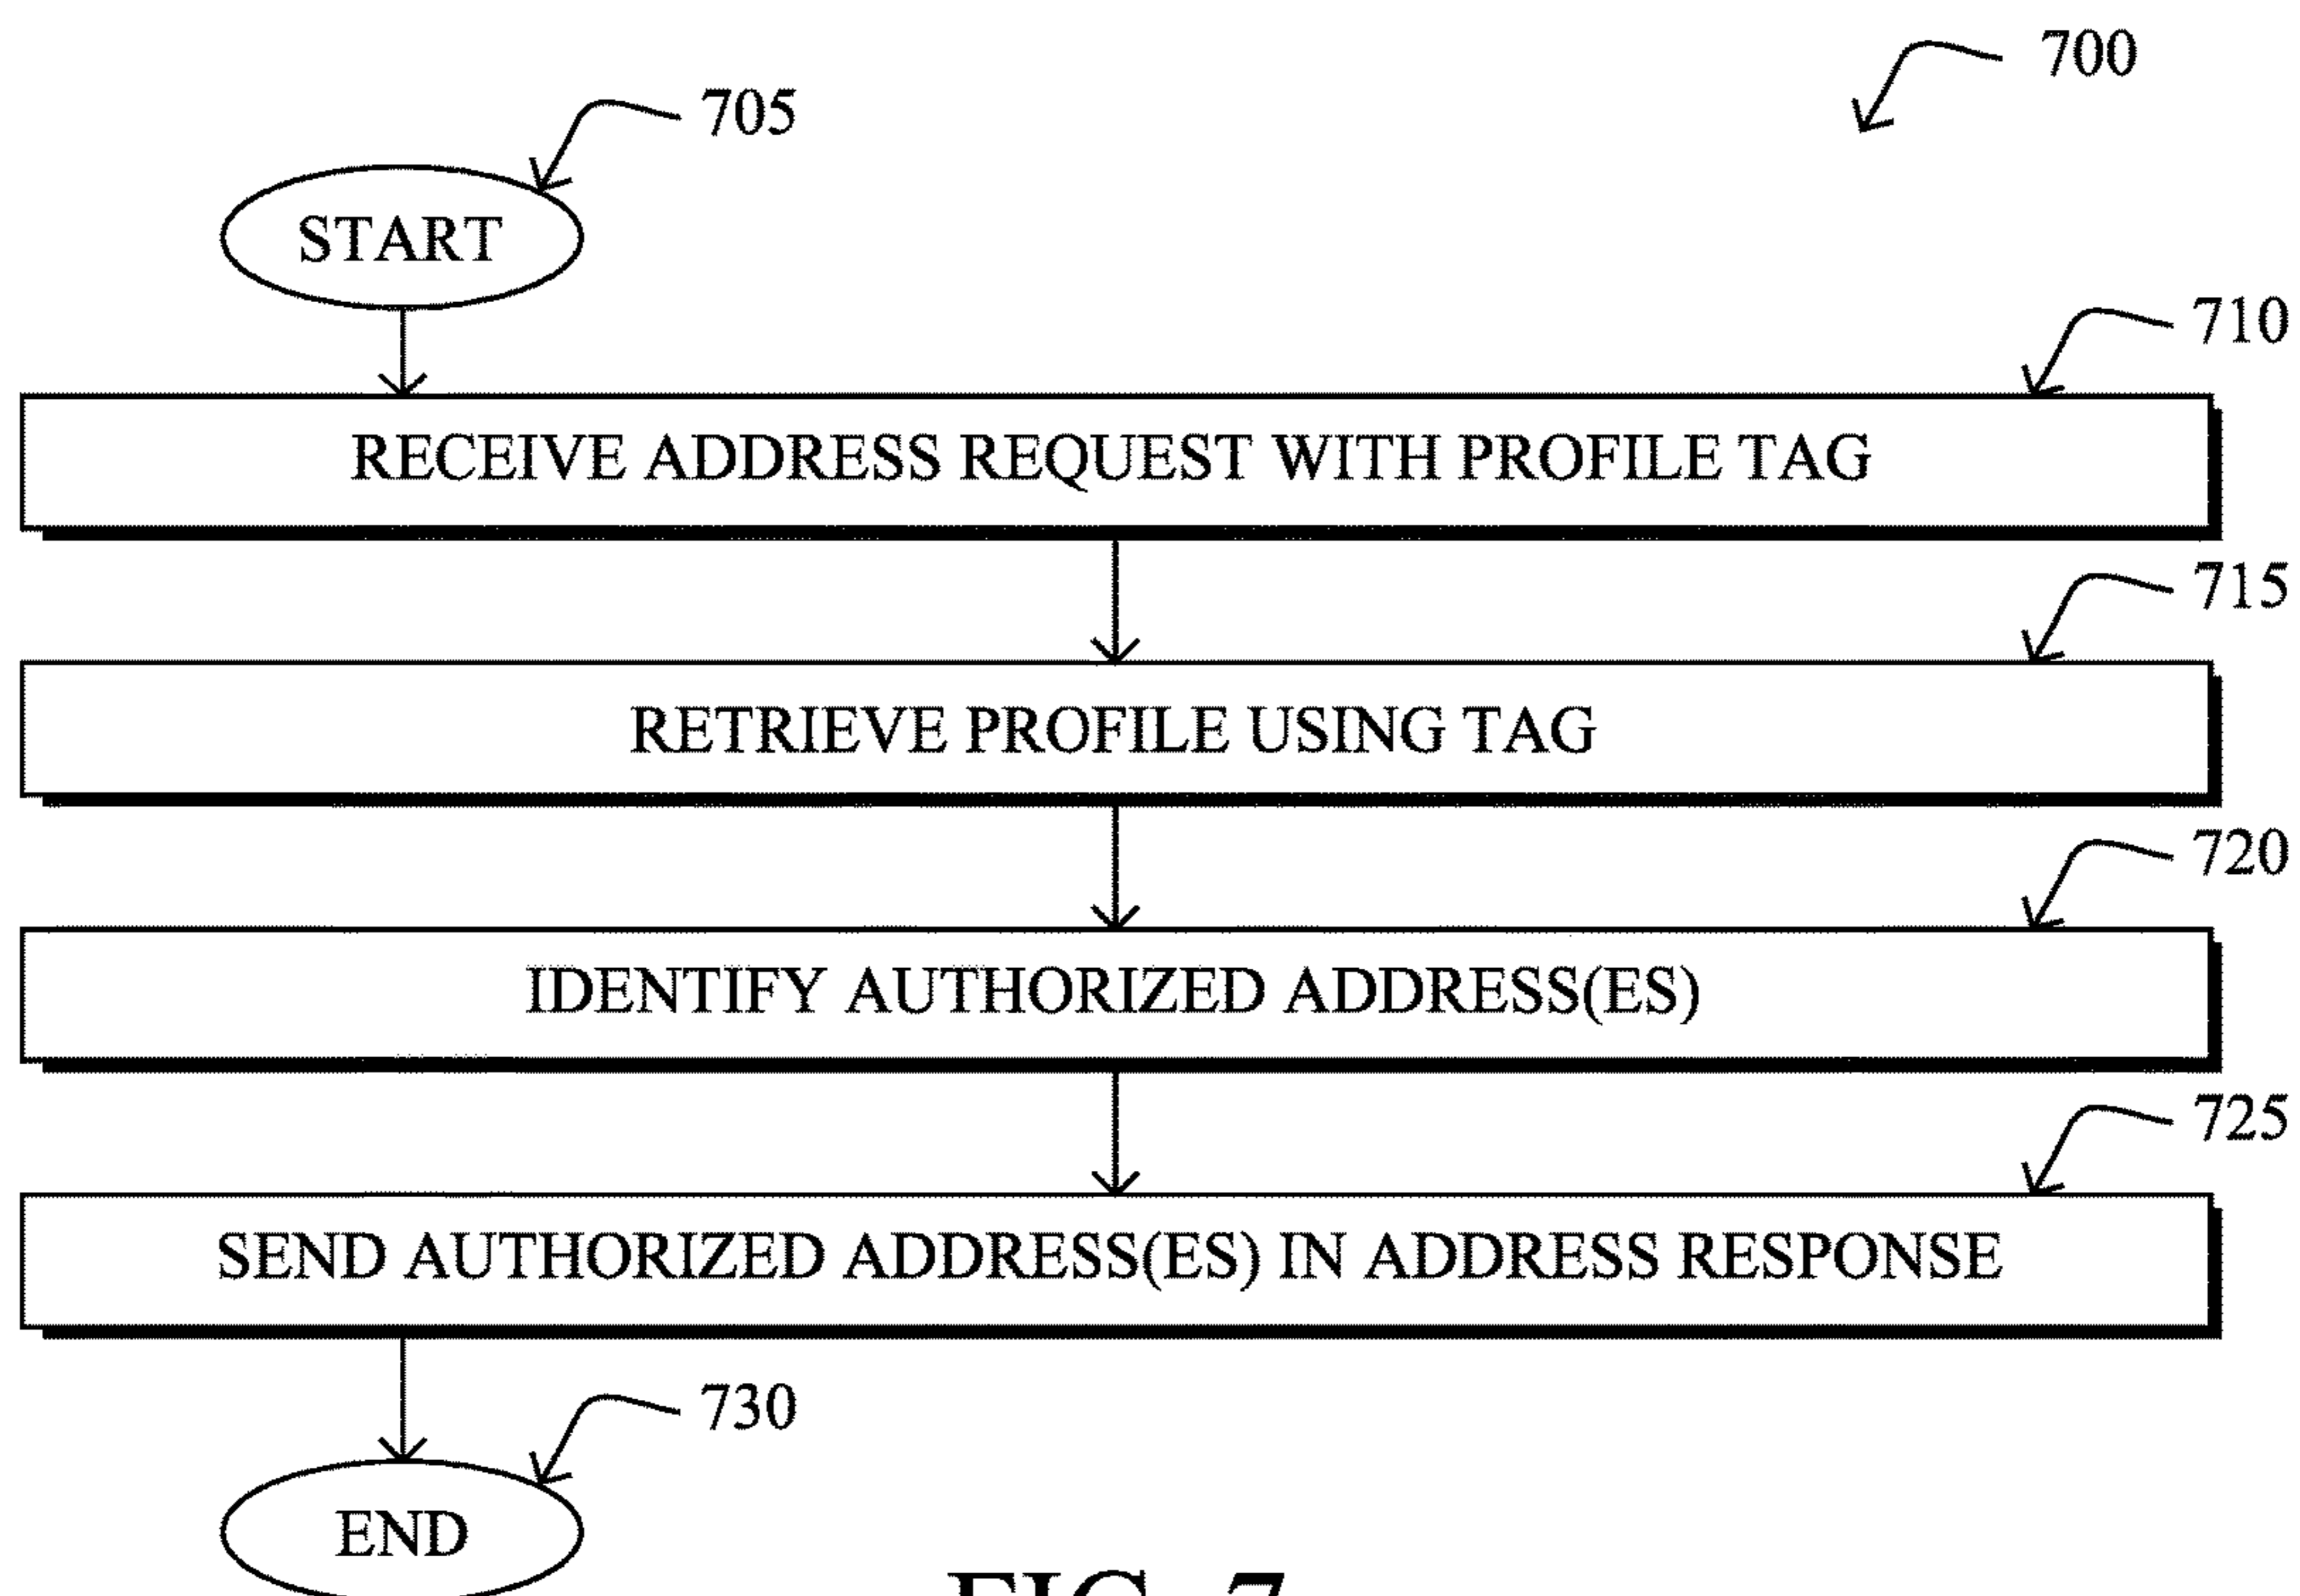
700

705

START

710

RECEIVE ADDRESS REQUEST WITH PROFILE TAG

715

RETRIEVE PROFILE USING TAG

720

IDENTIFY AUTHORIZED ADDRESS(ES)

725

SEND AUTHORIZED ADDRESS(ES) IN ADDRESS RESPONSE

730

END

FIG. 7